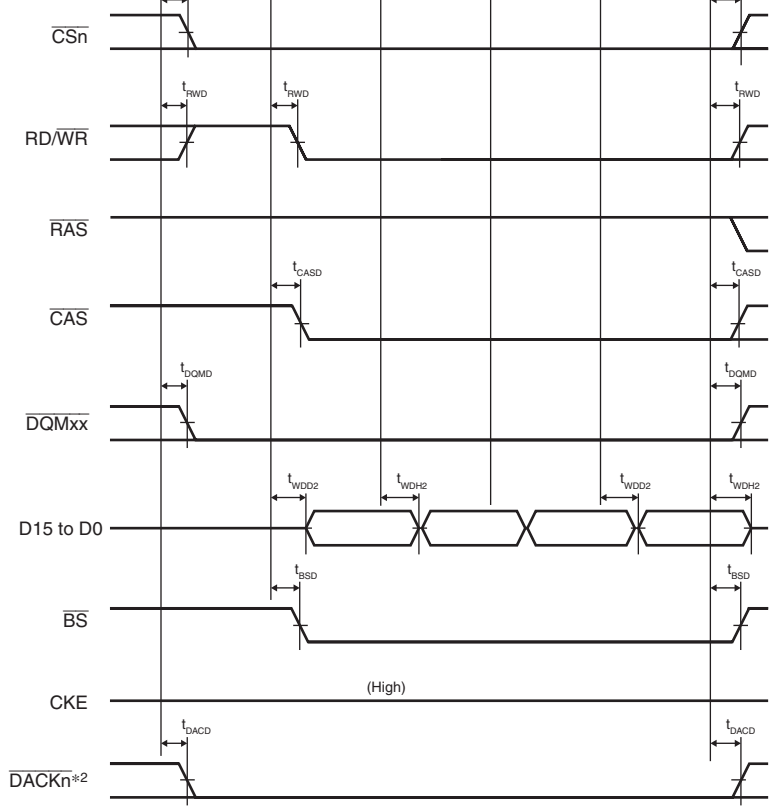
$\overline{CSn}$

$t_{RWD}$ $t_{RWD}$ $t_{RWD}$

RD/$\overline{WR}$

$\overline{RAS}$

$t_{CASD}$ $t_{CASD}$

$\overline{CAS}$

$t_{DQMD}$ $t_{DQMD}$

$\overline{DQMxx}$

$t_{WDD2}$ $t_{WDH2}$ $t_{WDD2}$ $t_{WDH2}$

D15 to D0

$t_{BSD}$ $t_{BSD}$

$\overline{BS}$

CKE

(High)

$t_{DACD}$ $t_{DACD}$

$\overline{DACKn}$*2